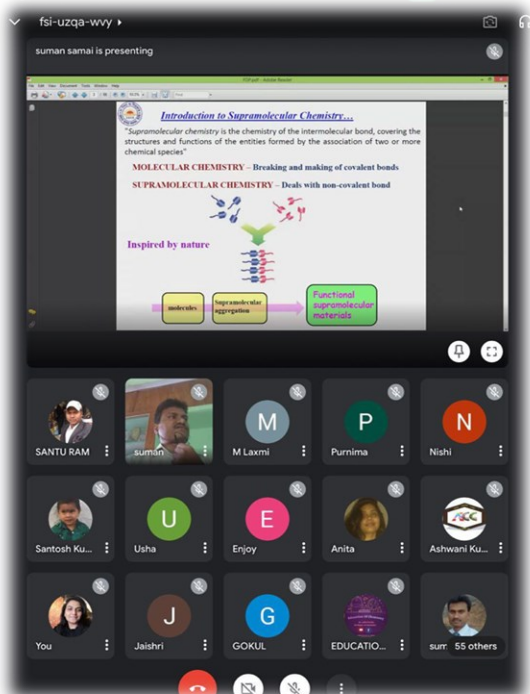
fsi-uzqa-wvy

suman samai is presenting

Introduction to Supramolecular Chemistry…

"Supramolecular chemistry is the chemistry of the intermolecular bond, covering the structures and functions of the entities formed by the association of two or more chemical species"

MOLECULAR CHEMISTRY – Breaking and making of covalent bonds

SUPRAMOLECULAR CHEMISTRY – Deals with non-covalent bond

Inspired by nature

molecules

Supramolecular aggregation

Functional supramolecular materials

SANTU RAM

suman

M

M Laxmi

P

Purnima

N

Nishi

Santosh Ku...

U

Usha

E

Enjoy

Anita

Ashwani Ku...

You

J

Jaishri

G

GOKUL

EDUCATIO...

sur

55 others